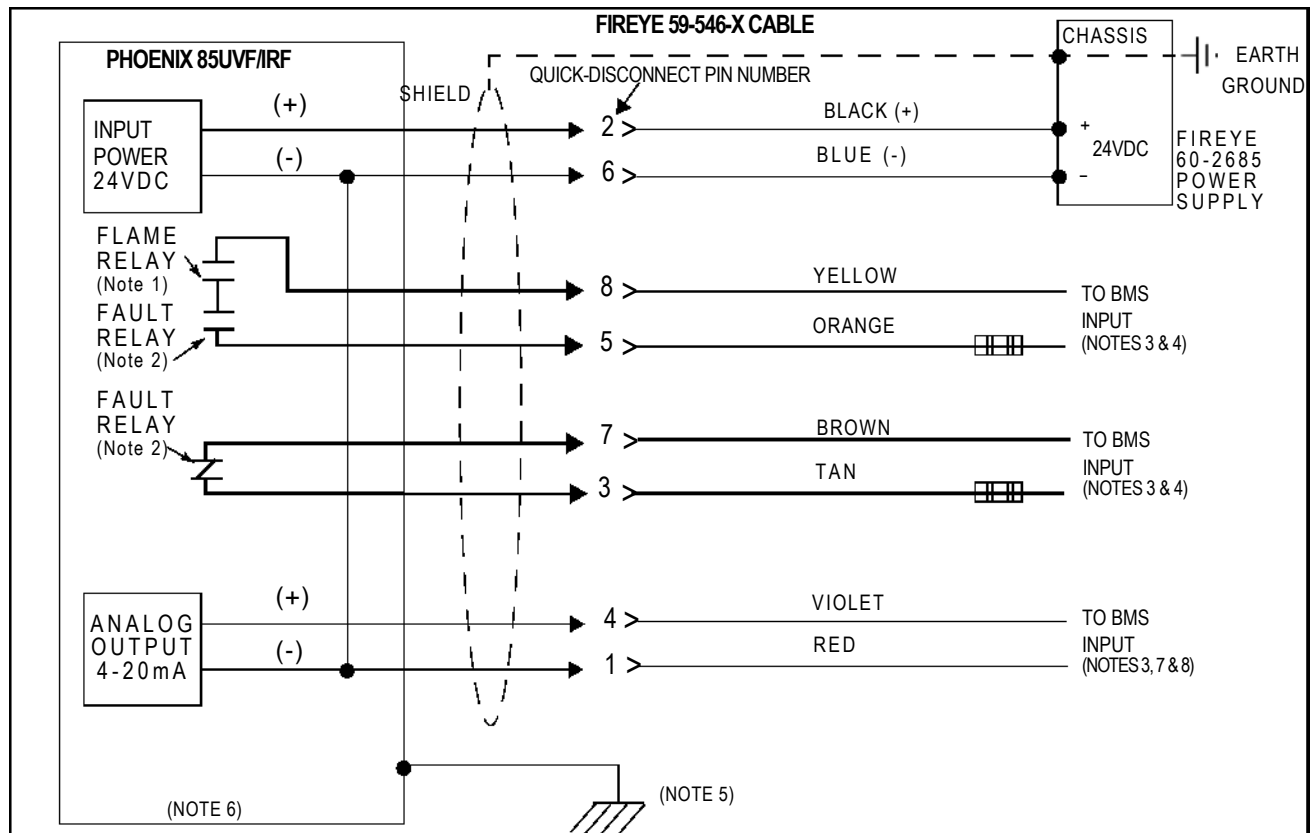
FIREYE 59-546-X CABLE

PHOENIX 85UVF/IRF

SHIELD

QUICK-DISCONNECT PIN NUMBER

CHASSIS

EARTH GROUND

INPUT POWER 24VDC

(+)

(-)

2 >

6 >

BLACK (+)

BLUE (-)

+

24VDC

-

FIREYE 60-2685 POWER SUPPLY

FLAME RELAY (Note 1)

FAULT RELAY (Note 2)

8 >

5 >

YELLOW

ORANGE

TO BMS INPUT (NOTES 3 & 4)

FAULT RELAY (Note 2)

7 >

3 >

BROWN

TAN

TO BMS INPUT (NOTES 3 & 4)

ANALOG OUTPUT 4-20mA

(+)

(-)

4 >

1 >

VIOLET

RED

TO BMS INPUT (NOTES 3, 7 & 8)

(NOTE 5)

(NOTE 6)